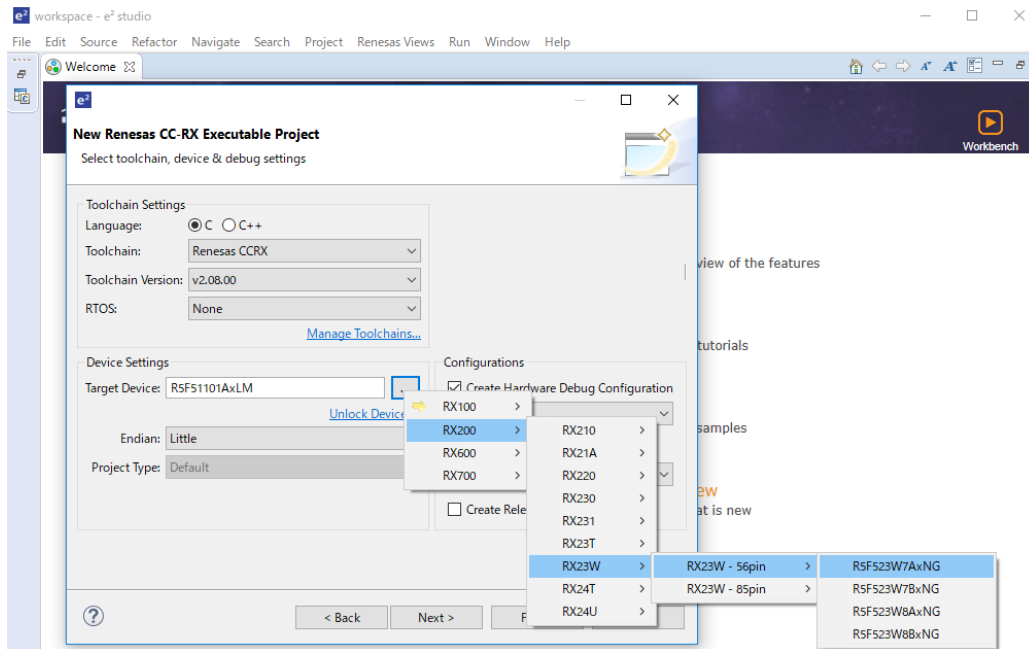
workspace - e² studio

File Edit Source Refactor Navigate Search Project Renesas Views Run Window Help

Welcome

Workbench

New Renesas CC-RX Executable Project

Select toolchain, device & debug settings

Toolchain Settings

Language: C C++

Toolchain: Renesas CCRX

Toolchain Version: v2.08.00

RTOS: None

Manage Toolchains...

Device Settings

Target Device: R5F51101AxLM

Unlock Device

Endian: Little

Project Type: Default

Configurations

Create Hardware Debug Configuration

Create Rele

RX100
RX200
RX600
RX700

RX210
RX21A
RX220
RX230
RX231
RX23T
RX23W
RX24T
RX24U

RX23W - 56pin
RX23W - 85pin

R5F523W7AxNG
R5F523W7BxNG
R5F523W8AxNG
R5F523W8BxNG

view of the features

tutorials

samples

ew

at is new

< Back

Next >

F